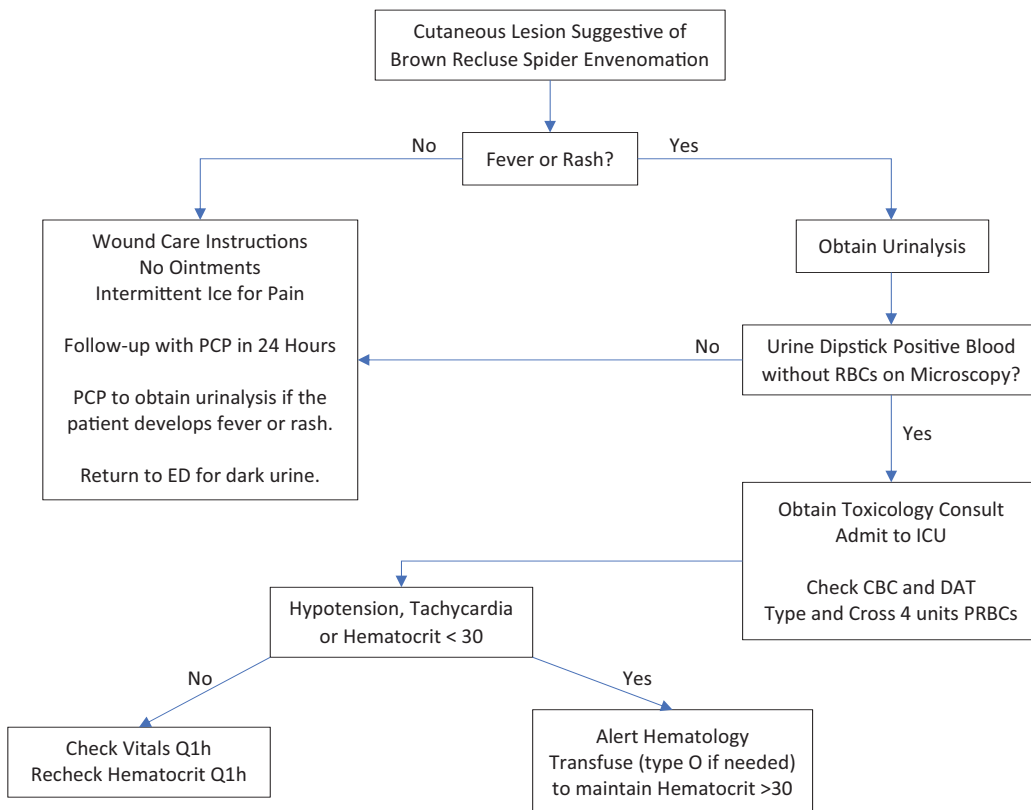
Cutaneous Lesion Suggestive of Brown Recluse Spider Envenomation

No

Fever or Rash?

Yes

Wound Care Instructions
No Ointments
Intermittent Ice for Pain

Follow-up with PCP in 24 Hours

PCP to obtain urinalysis if the patient develops fever or rash.

Return to ED for dark urine.

Obtain Urinalysis

No

Urine Dipstick Positive Blood without RBCs on Microscopy?

Yes

Obtain Toxicology Consult
Admit to ICU

Check CBC and DAT
Type and Cross 4 units PRBCs

Hypotension, Tachycardia or Hematocrit < 30

No

Yes

Check Vitals Q1h
Recheck Hematocrit Q1h

Alert Hematology
Transfuse (type O if needed) to maintain Hematocrit >30